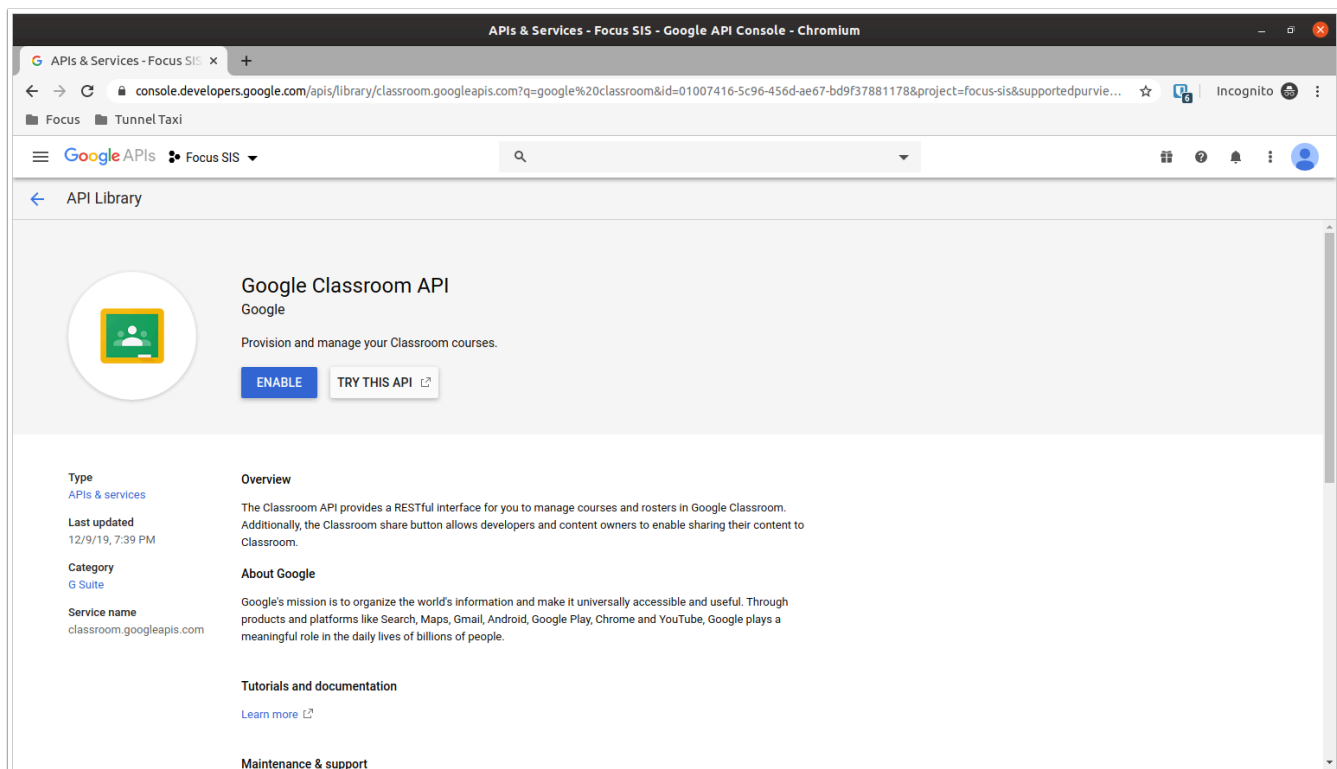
APIs & Services - Focus SIS - Google API Console - Chromium

APIs & Services - Focus SIS ×

console.developers.google.com/apis/library/classroom.googleapis.com?q=google%20classroom&id=01007416-5c96-456d-ae67-bd9f37881178&project=focus-sis&supportedpurvie...

Incognito

Focus Tunnel Taxi

Google APIs Focus SIS

API Library

Google Classroom API
Google

Provision and manage your Classroom courses.

ENABLE TRY THIS API

Type
APIs & services

Last updated
12/9/19, 7:39 PM

Category
G Suite

Service name
classroom.googleapis.com

Overview

The Classroom API provides a RESTful interface for you to manage courses and rosters in Google Classroom. Additionally, the Classroom share button allows developers and content owners to enable sharing their content to Classroom.

About Google

Google's mission is to organize the world's information and make it universally accessible and useful. Through products and platforms like Search, Maps, Gmail, Android, Google Play, Chrome and YouTube, Google plays a meaningful role in the daily lives of billions of people.

Tutorials and documentation

Learn more

Maintenance & support